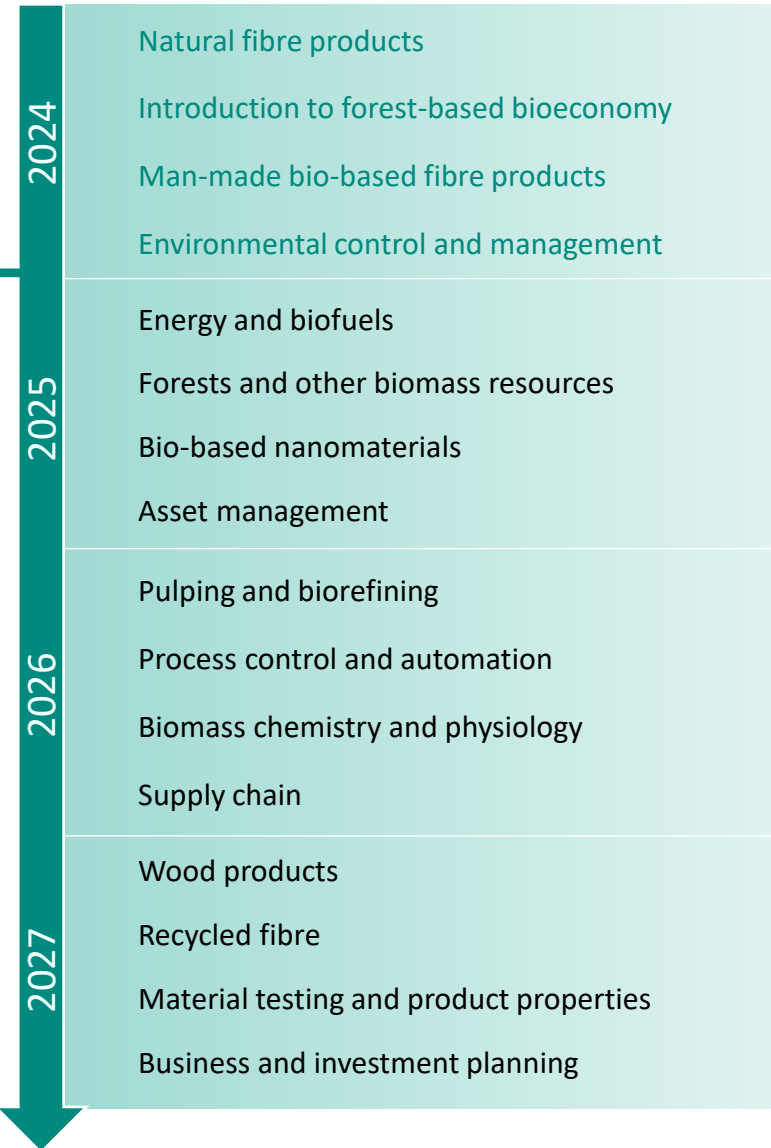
2024

Natural fibre products

Introduction to forest-based bioeconomy

Man-made bio-based fibre products

Environmental control and management

2025

Energy and biofuels

Forests and other biomass resources

Bio-based nanomaterials

Asset management

2026

Pulping and biorefining

Process control and automation

Biomass chemistry and physiology

Supply chain

2027

Wood products

Recycled fibre

Material testing and product properties

Business and investment planning